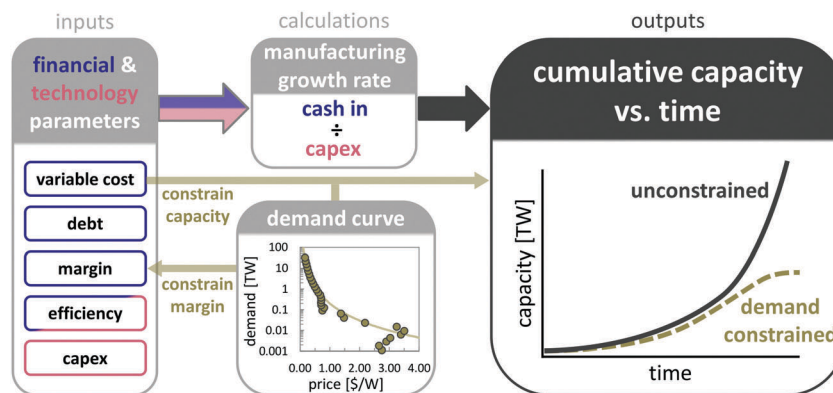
inputs

calculations

outputs

financial & technology parameters

manufacturing growth rate

cash in
÷
capex

cumulative capacity vs. time

variable cost

debt

margin

efficiency

capex

constrain capacity

constrain margin

demand curve

100
10
1
0.1
0.01
0.001

demand [TW]

0.00 1.00 2.00 3.00 4.00
price [$/W]

capacity [TW]

unconstrained

demand constrained

time